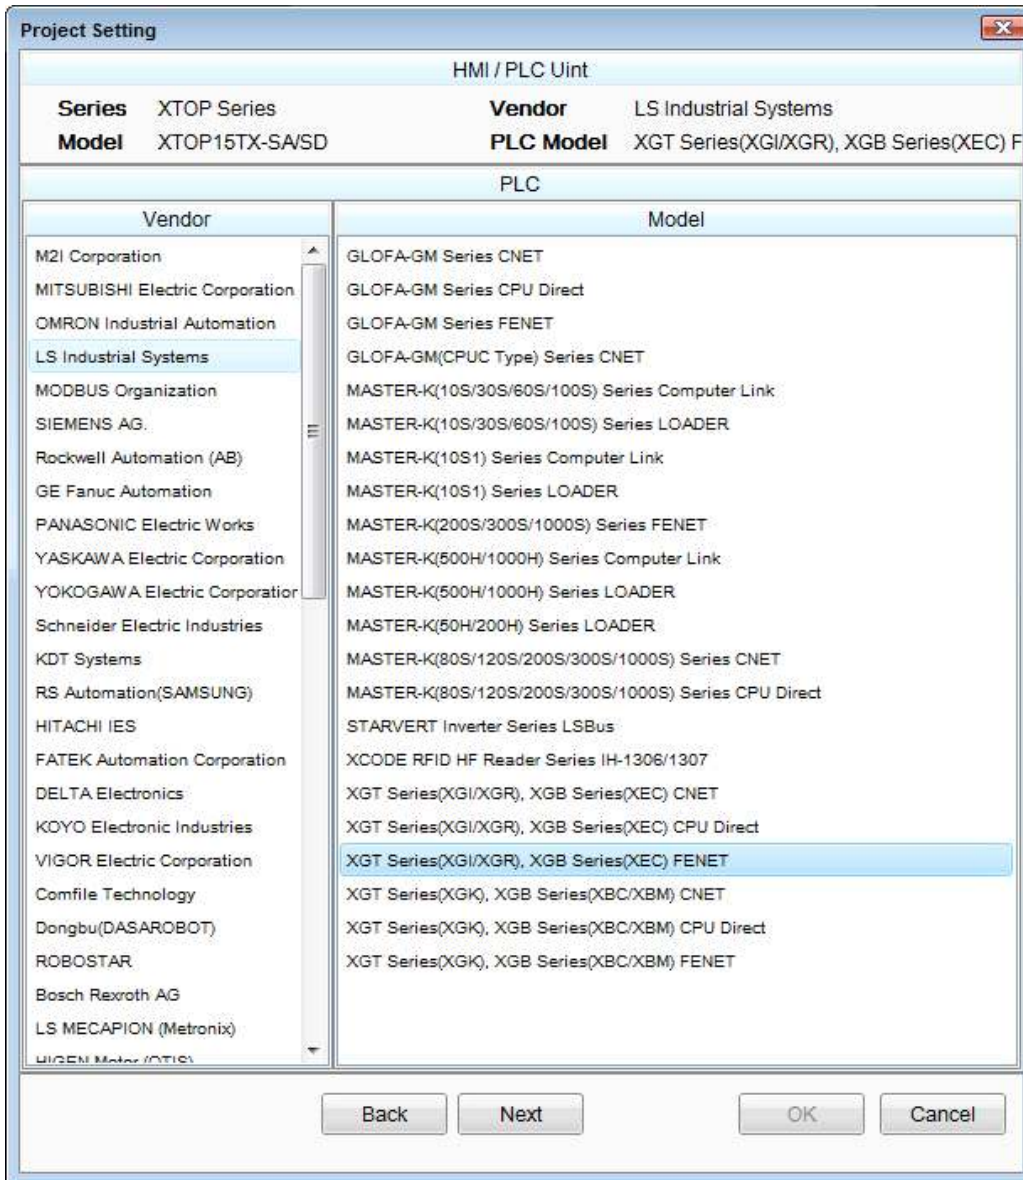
Project Setting

HMI / PLC Uint

Series XTOP Series
Model XTOP15TX-SA/SD
Vendor LS Industrial Systems
PLC Model XGT Series(XGI/XGR), XGB Series(XEC) F

PLC

Vendor
M2I Corporation
MITSUBISHI Electric Corporation
OMRON Industrial Automation
LS Industrial Systems
MODBUS Organization
SIEMENS AG.
Rockwell Automation (AB)
GE Fanuc Automation
PANASONIC Electric Works
YASKAWA Electric Corporation
YOKOGAWA Electric Corporatior
Schneider Electric Industries
KDT Systems
RS Automation(SAMSUNG)
HITACHI IES
FATEK Automation Corporation
DELTA Electronics
KOYO Electronic Industries
VIGOR Electric Corporation
Comfile Technology
Dongbu(DASAROBOT)
ROBOSTAR
Bosch Rexroth AG
LS MECAPION (Metronix)
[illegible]

Model
GLOFA-GM Series CNET
GLOFA-GM Series CPU Direct
GLOFA-GM Series FENET
GLOFA-GM(CPUC Type) Series CNET
MASTER-K(10S/30S/60S/100S) Series Computer Link
MASTER-K(10S/30S/60S/100S) Series LOADER
MASTER-K(10S1) Series Computer Link
MASTER-K(10S1) Series LOADER
MASTER-K(200S/300S/1000S) Series FENET
MASTER-K(500H/1000H) Series Computer Link
MASTER-K(500H/1000H) Series LOADER
MASTER-K(50H/200H) Series LOADER
MASTER-K(80S/120S/200S/300S/1000S) Series CNET
MASTER-K(80S/120S/200S/300S/1000S) Series CPU Direct
STARVERT Inverter Series LSBus
XCODE RFID HF Reader Series IH-1306/1307
XGT Series(XGI/XGR), XGB Series(XEC) CNET
XGT Series(XGI/XGR), XGB Series(XEC) CPU Direct
XGT Series(XGI/XGR), XGB Series(XEC) FENET
XGT Series(XGK), XGB Series(XBC/XBM) CNET
XGT Series(XGK), XGB Series(XBC/XBM) CPU Direct
XGT Series(XGK), XGB Series(XBC/XBM) FENET

Back Next OK Cancel